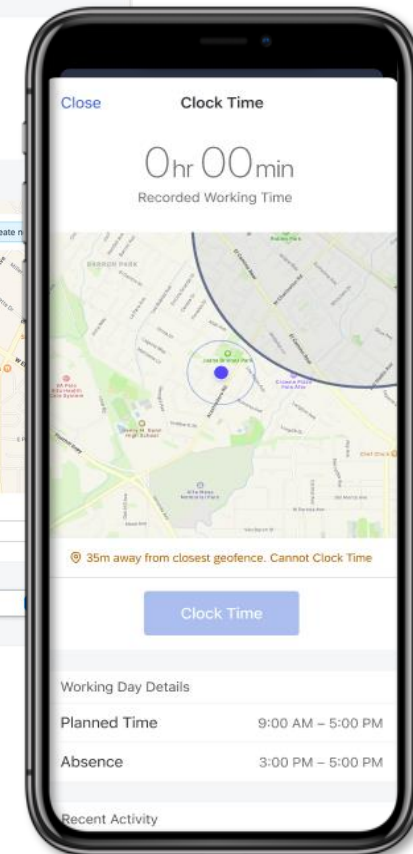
Close

Clock Time

0hr 00min

Recorded Working Time

BARRON PARK

35m away from closest geofence. Cannot Clock Time

Clock Time

Working Day Details

Planned Time 9:00 AM – 5:00 PM

Absence 3:00 PM – 5:00 PM

Recent Activity